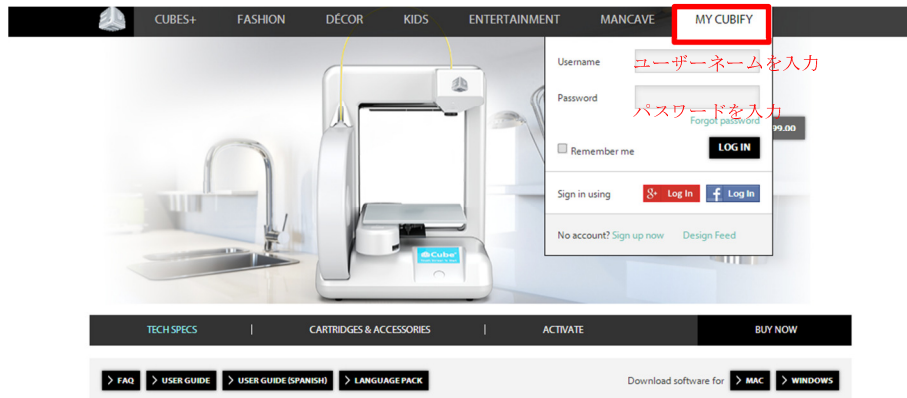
CUBES+ FASHION DÉCOR KIDS ENTERTAINMENT MANCAVE MY CUBIFY

Username
ユーザーネームを入力

Password
パスワードを入力

Forgot password

99.00

Remember me

LOG IN

Sign in using
g+ Log In
f Log In

No account? Sign up now Design Feed

Cube

TECH SPECS | CARTRIDGES & ACCESSORIES | ACTIVATE BUY NOW

> FAQ > USER GUIDE > USER GUIDE (SPANISH) > LANGUAGE PACK

Download software for > MAC > WINDOWS